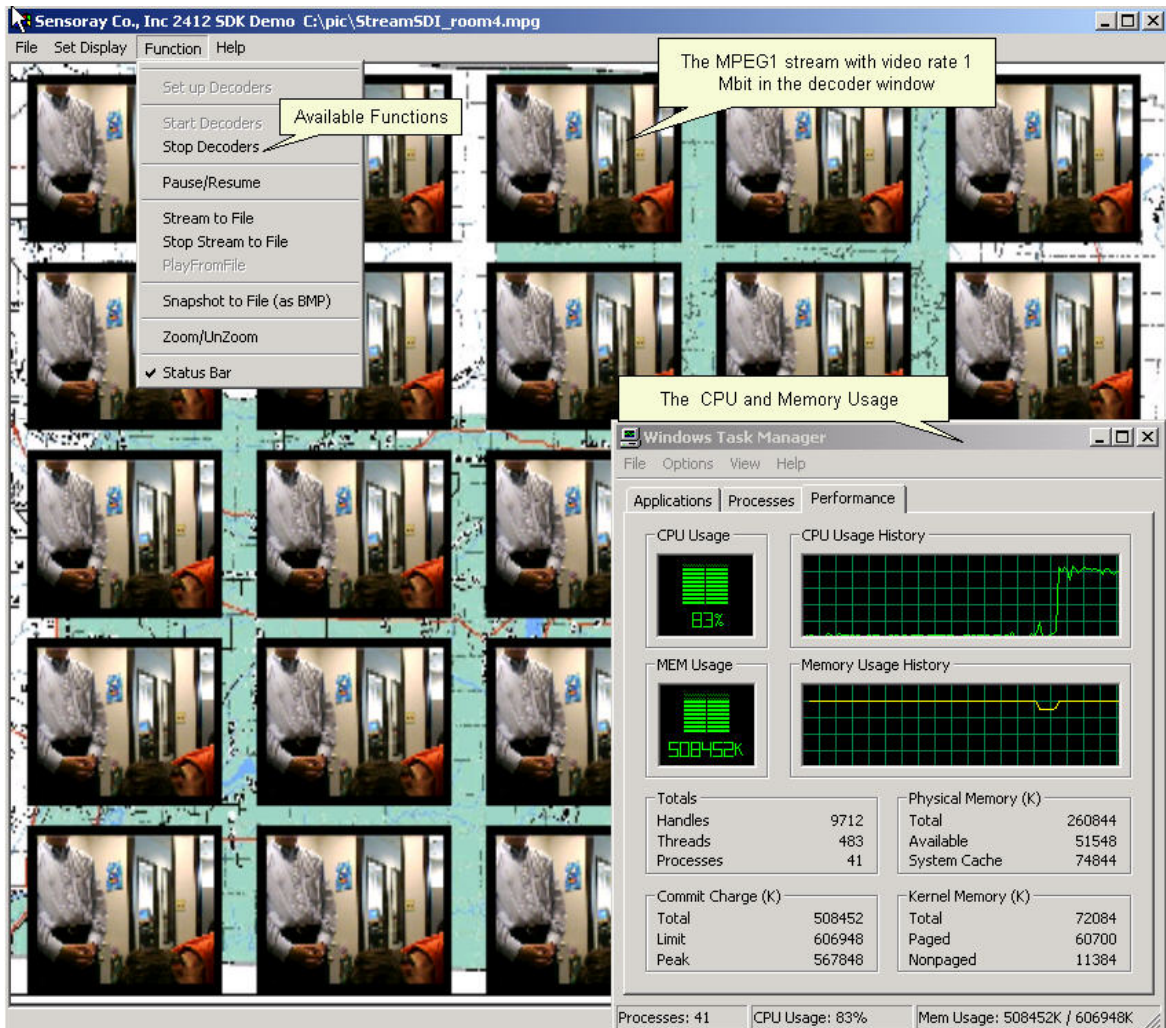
Sensoray Co., Inc 2412 SDK Demo C:\pic\StreamSDI_room4.mpg

File Set Display Function Help

Set up Decoders

Start Decoders
Stop Decoders

Pause/Resume

Stream to File
Stop Stream to File
PlayFromFile

Snapshot to File (as BMP)

Zoom/UnZoom

✔ Status Bar

Available Functions

The MPEG1 stream with video rate 1 Mbit in the decoder window

The CPU and Memory Usage

Windows Task Manager

File Options View Help

Applications Processes Performance

CPU Usage
83%

CPU Usage History

MEM Usage
508452K

Memory Usage History

| Totals | |
|---|---|
| Handles | 9712 |
| Threads | 483 |
| Processes | 41 |

| Physical Memory (K) | |
|---|---|
| Total | 260844 |
| Available | 51548 |
| System Cache | 74844 |

| Commit Charge (K) | |
|---|---|
| Total | 508452 |
| Limit | 606948 |
| Peak | 567848 |

| Kernel Memory (K) | |
|---|---|
| Total | 72084 |
| Paged | 60700 |
| Nonpaged | 11384 |

Processes: 41 CPU Usage: 83% Mem Usage: 508452K / 606948K